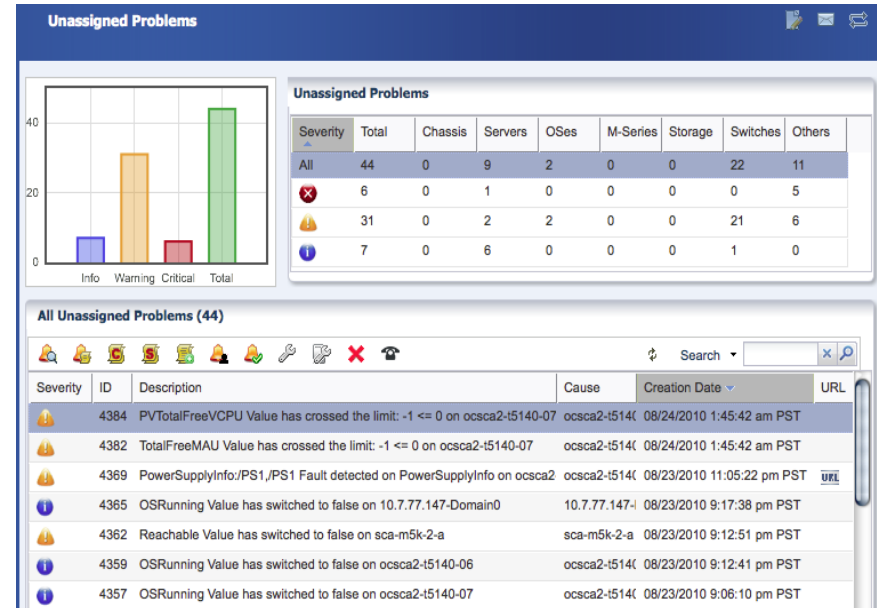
Unassigned Problems

40
20
0
Info Warning Critical Total

Unassigned Problems

| Severity | Total | Chassis | Servers | OSes | M-Series | Storage | Switches | Others |
|---|---|---|---|---|---|---|---|---|
| All | 44 | 0 | 9 | 2 | 0 | 0 | 22 | 11 |
| | 6 | 0 | 1 | 0 | 0 | 0 | 0 | 5 |
| | 31 | 0 | 2 | 2 | 0 | 0 | 21 | 6 |
| | 7 | 0 | 6 | 0 | 0 | 0 | 1 | 0 |

All Unassigned Problems (44)

Search

| Severity | ID | Description | Cause | Creation Date | URL |
|---|---|---|---|---|---|
| | 4384 | PVTotalFreeVCPU Value has crossed the limit: -1 <= 0 on ocsca2-t5140-07 | ocsca2-t514( | 08/24/2010 1:45:42 am PST | |
| | 4382 | TotalFreeMAU Value has crossed the limit: -1 <= 0 on ocsca2-t5140-07 | ocsca2-t514( | 08/24/2010 1:45:42 am PST | |
| | 4369 | PowerSupplyInfo:/PS1,/PS1 Fault detected on PowerSupplyInfo on ocsca2 | ocsca2-t514( | 08/23/2010 11:05:22 pm PST | URL |
| | 4365 | OSRunning Value has switched to false on 10.7.77.147-Domain0 | 10.7.77.147-| | 08/23/2010 9:17:38 pm PST | |
| | 4362 | Reachable Value has switched to false on sca-m5k-2-a | sca-m5k-2-a | 08/23/2010 9:12:51 pm PST | |
| | 4359 | OSRunning Value has switched to false on ocsca2-t5140-06 | ocsca2-t514( | 08/23/2010 9:12:41 pm PST | |
| | 4357 | OSRunning Value has switched to false on ocsca2-t5140-07 | ocsca2-t514( | 08/23/2010 9:06:10 pm PST | |